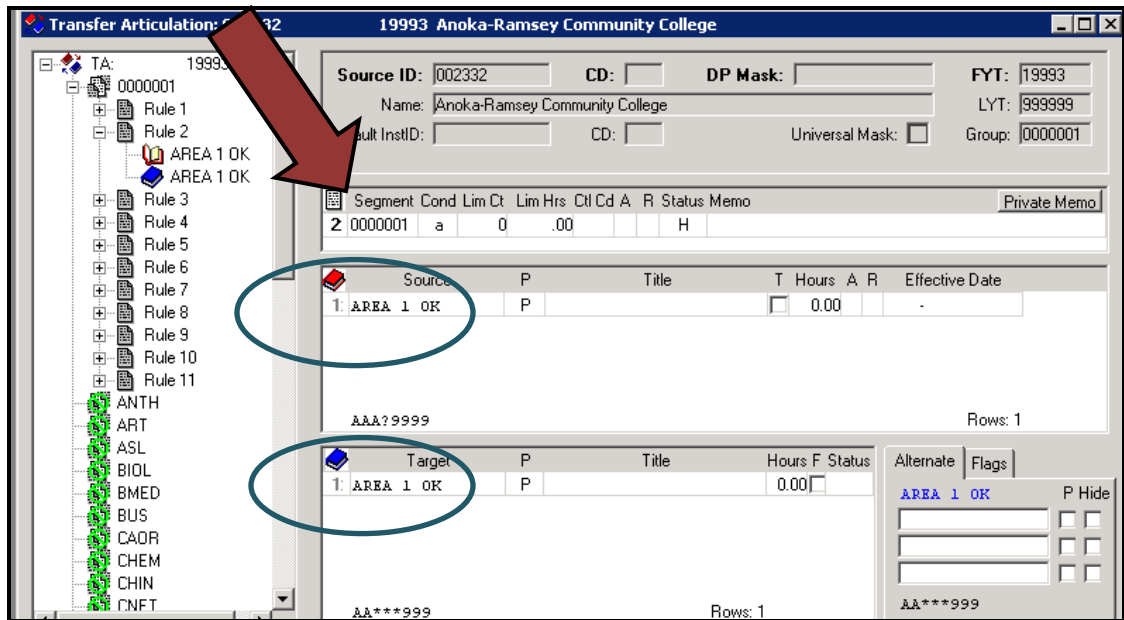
Transfer Articulation: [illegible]32    19993 Anoka-Ramsey Community College

TA: 19993
0000001
Rule 1
Rule 2
AREA 1 OK
AREA 1 OK
Rule 3
Rule 4
Rule 5
Rule 6
Rule 7
Rule 8
Rule 9
Rule 10
Rule 11
ANTH
ART
ASL
BIOL
BMED
BUS
CAOR
CHEM
CHIN
CNET

Source ID: 002332 CD: DP Mask: FYT: 19993
Name: Anoka-Ramsey Community College LYT: 999999
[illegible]ault InstID: CD: Universal Mask: Group: 0000001

| | Segment | Cond | Lim Ct | Lim Hrs | Ctl Cd | A | R | Status | Memo |
|---|---|---|---|---|---|---|---|---|---|
| 2 | 0000001 | a | 0 | .00 | | | | H | |

Private Memo

| | Source | P | Title | T | Hours | A | R | Effective Date |
|---|---|---|---|---|---|---|---|---|
| 1 | AREA 1 OK | P | | | 0.00 | | | - |

AAA?9999 Rows: 1

| | Target | P | Title | Hours | F | Status |
|---|---|---|---|---|---|---|
| 1 | AREA 1 OK | P | | 0.00 | | |

AA***999 Rows: 1

Alternate Flags
AREA 1 OK P Hide
AA***999